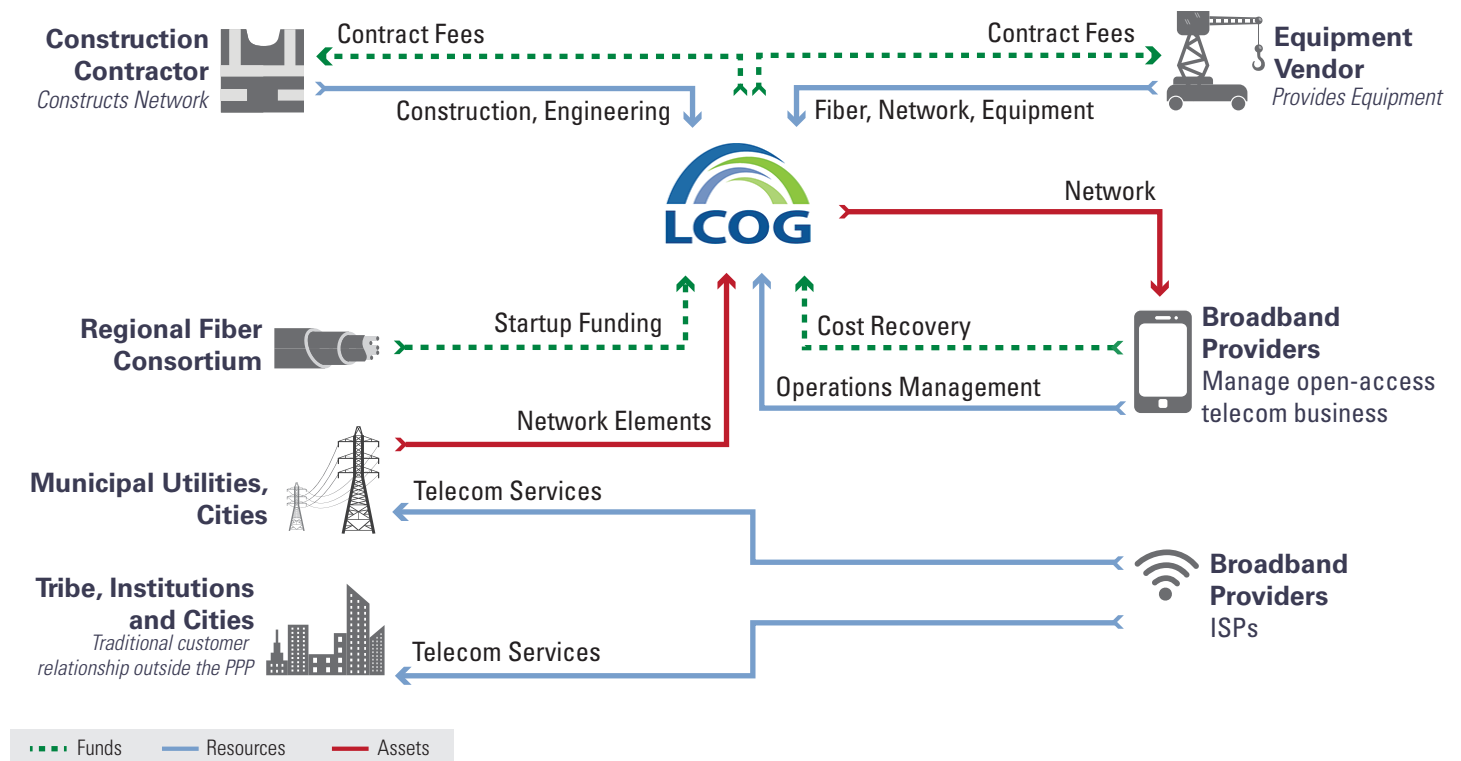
Construction Contractor
Constructs Network

Contract Fees

Contract Fees

Equipment Vendor
Provides Equipment

Construction, Engineering

Fiber, Network, Equipment

LCOG

Network

Regional Fiber Consortium

Startup Funding

Cost Recovery

Broadband Providers
Manage open-access telecom business

Operations Management

Network Elements

Municipal Utilities, Cities

Telecom Services

Broadband Providers
ISPs

Tribe, Institutions and Cities
Traditional customer relationship outside the PPP

Telecom Services

Funds Resources Assets